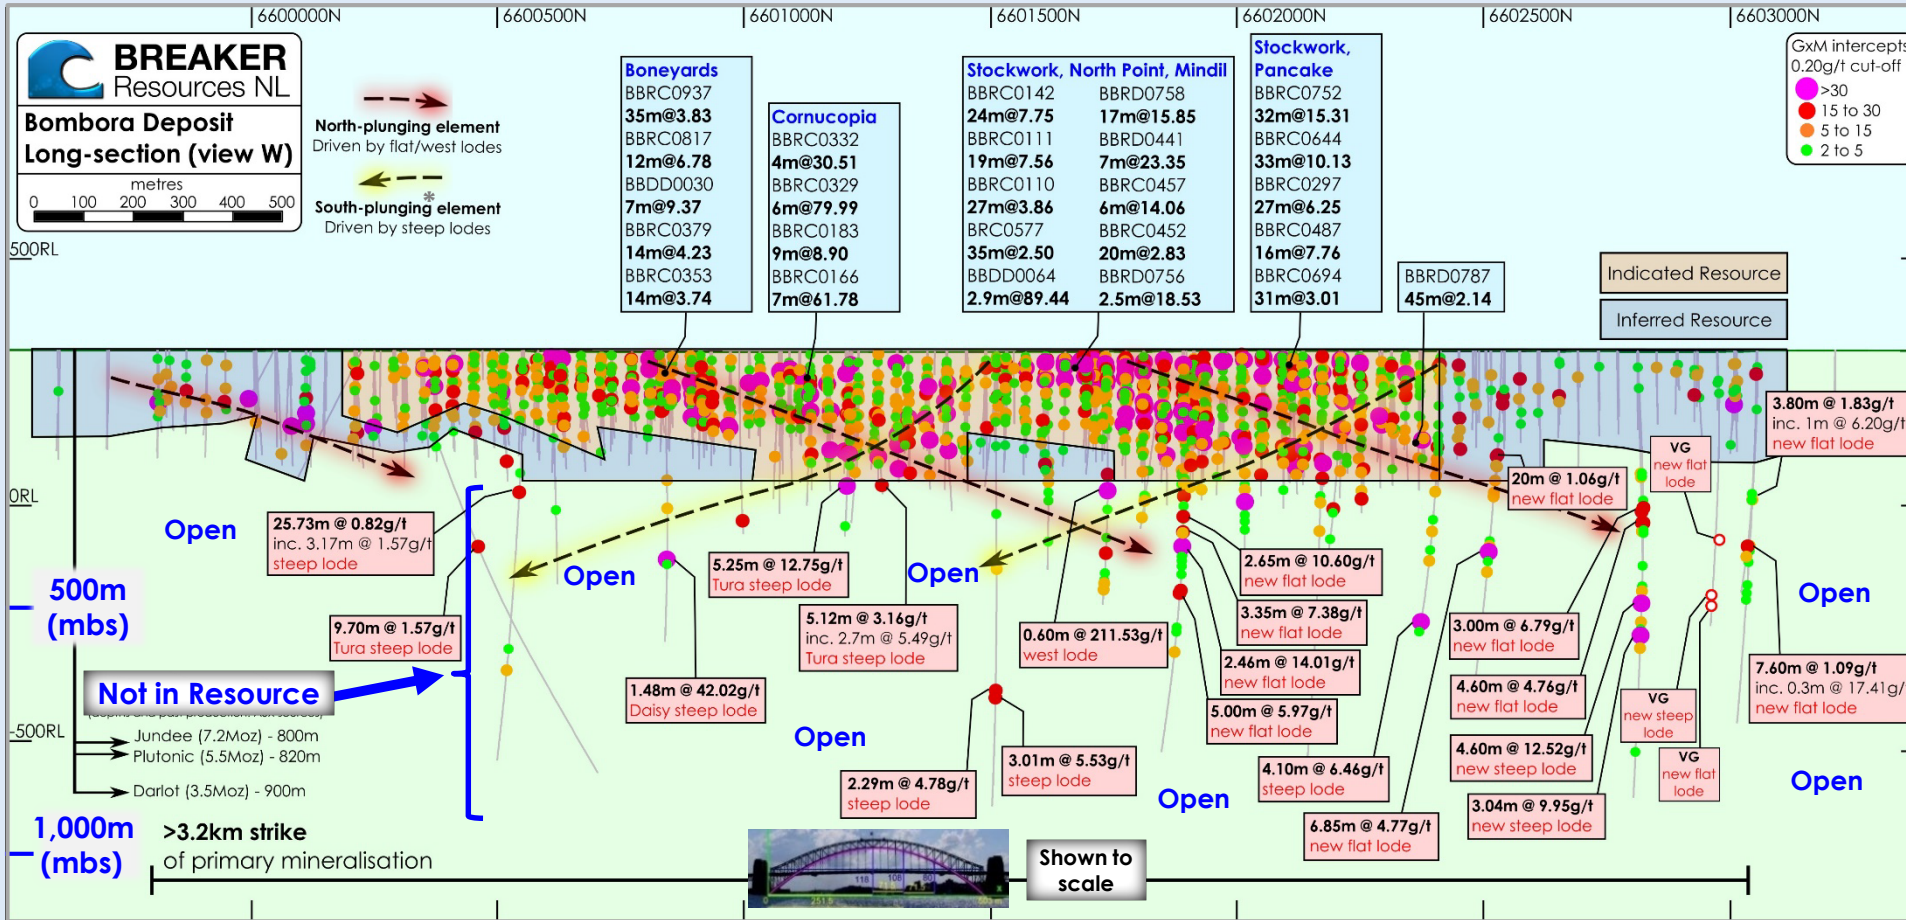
6600000N 6600500N 6601000N 6601500N 6602000N 6602500N 6603000N

BREAKER Resources NL

Bombora Deposit
Long-section (view W)

metres
0 100 200 300 400 500

North-plunging element
Driven by flat/west lodes

South-plunging element
Driven by steep lodes

500RL

Boneyards
BBRC0937
35m@3.83
BBRC0817
12m@6.78
BBDD0030
7m@9.37
BBRC0379
14m@4.23
BBRC0353
14m@3.74

Cornucopia
BBRC0332
4m@30.51
BBRC0329
6m@79.99
BBRC0183
9m@8.90
BBRC0166
7m@61.78

Stockwork, North Point, Mindil
| BBRC0142 | BBRD0758 |
|---|---|
| 24m@7.75 | 17m@15.85 |
| BBRC0111 | BBRD0441 |
| 19m@7.56 | 7m@23.35 |
| BBRC0110 | BBRC0457 |
| 27m@3.86 | 6m@14.06 |
| BRC0577 | BBRC0452 |
| 35m@2.50 | 20m@2.83 |
| BBDD0064 | BBRD0756 |
| 2.9m@89.44 | 2.5m@18.53 |

Stockwork, Pancake
BBRC0752
32m@15.31
BBRC0644
33m@10.13
BBRC0297
27m@6.25
BBRC0487
16m@7.76
BBRC0694
31m@3.01

BBRD0787
45m@2.14

GxM intercepts
0.20g/t cut-off
>30
15 to 30
5 to 15
2 to 5

Indicated Resource
Inferred Resource

3.80m @ 1.83g/t
inc. 1m @ 6.20g/t
new flat lode

VG
new flat lode

20m @ 1.06g/t
new flat lode

0RL

Open

25.73m @ 0.82g/t
inc. 3.17m @ 1.57g/t
steep lode

Open

5.25m @ 12.75g/t
Tura steep lode

Open

2.65m @ 10.60g/t
new flat lode

Open

500m
(mbs)

9.70m @ 1.57g/t
Tura steep lode

5.12m @ 3.16g/t
inc. 2.7m @ 5.49g/t
Tura steep lode

0.60m @ 211.53g/t
west lode

3.35m @ 7.38g/t
new flat lode

3.00m @ 6.79g/t
new flat lode

7.60m @ 1.09g/t
inc. 0.3m @ 17.41g/t
new flat lode

Not in Resource

1.48m @ 42.02g/t
Daisy steep lode

2.46m @ 14.01g/t
new flat lode

4.60m @ 4.76g/t
new flat lode

VG
new steep lode

Open

5.00m @ 5.97g/t
new flat lode

4.60m @ 12.52g/t
new steep lode

-500RL
Jundee (7.2Moz) - 800m
Plutonic (5.5Moz) - 820m
Darlot (3.5Moz) - 900m

2.29m @ 4.78g/t
steep lode

3.01m @ 5.53g/t
steep lode

Open

4.10m @ 6.46g/t
steep lode

VG
new flat lode

Open

3.04m @ 9.95g/t
new steep lode

6.85m @ 4.77g/t
new flat lode

1,000m
(mbs)

>3.2km strike
of primary mineralisation

Shown to scale